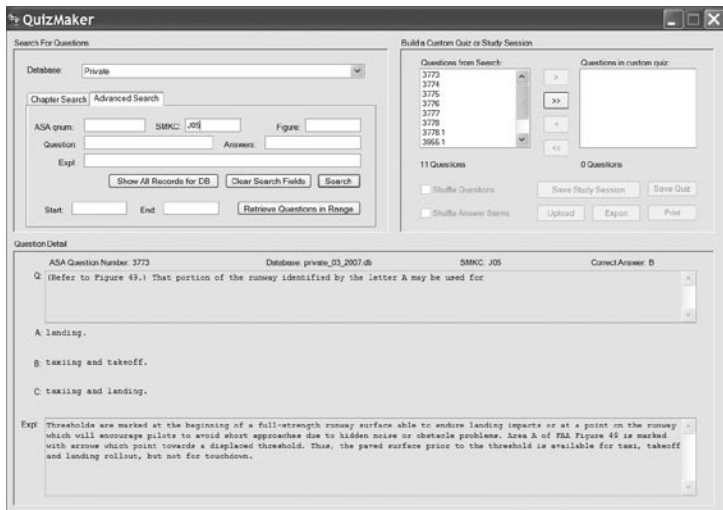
QuizMaker

Search For Questions

Database: Private

Chapter Search | Advanced Search

ASA qnum: SMKC: J05 Figure:

Question: Answers:

Expl:

Show All Records for DB | Clear Search Fields | Search

Start: End: Retrieve Questions in Range

Build a Custom Quiz or Study Session

Questions from Search:

3773
3774
3775
3776
3777
3778
3778.1
3955.1

11 Questions

Questions in custom quiz:

0 Questions

>
>>
<
<<

Shuffle Questions | Save Study Session | Save Quiz

Shuffle Answer Stems | Upload | Export | Print

Question Detail

ASA Question Number: 3773 Database: private_03_2007.db SMKC: J05 Correct Answer: B

Q: (Refer to Figure 49.) That portion of the runway identified by the letter A may be used for

A: landing.

B: taxiing and takeoff.

C: taxiing and landing.

Expl: Thresholds are marked at the beginning of a full-strength runway surface able to endure landing impacts or at a point on the runway which will encourage pilots to avoid short approaches due to hidden noise or obstacle problems. Area A of FAA Figure 49 is marked with arrows which point towards a displaced threshold. Thus, the paved surface prior to the threshold is available for taxi, takeoff and landing rollout, but not for touchdown.